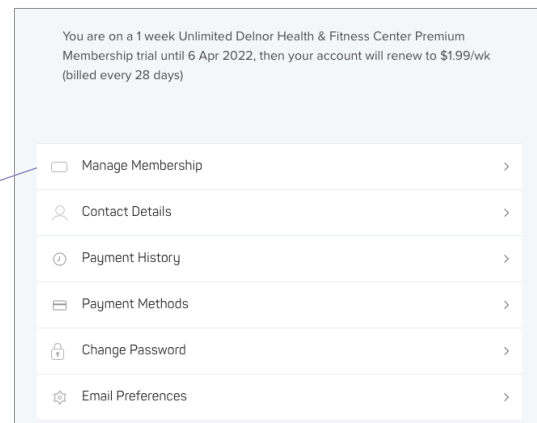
You are on a 1 week Unlimited Delnor Health & Fitness Center Premium Membership trial until 6 Apr 2022, then your account will renew to $1.99/wk (billed every 28 days)

Manage Membership >

Contact Details >

Payment History >

Payment Methods >

Change Password >

Email Preferences >